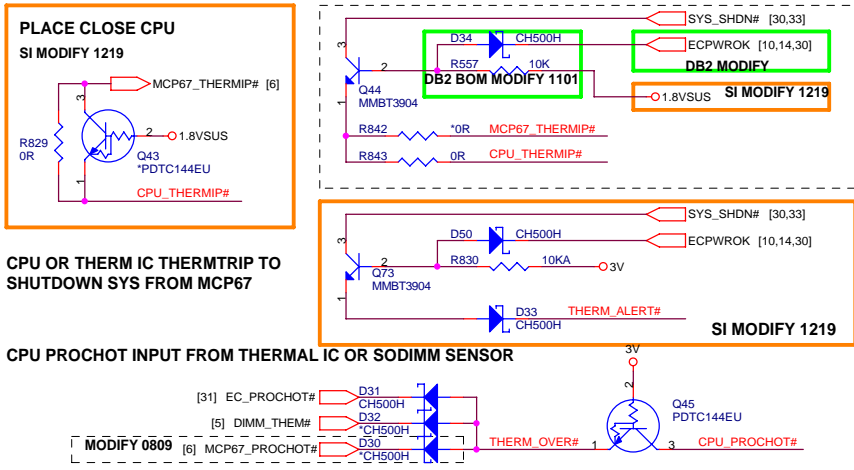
PLACE CLOSE CPU
SI MODIFY 1219

MCP67_THERMIP# [6]
3
R829
0R
2
1.8VSUS
Q43
*PDTC144EU
1
CPU_THERMIP#

SYS_SHDN# [30,33]
3
D34
CH500H
ECPWROK [10,14,30]
R557
10K
DB2 MODIFY
2
DB2 BOM MODIFY 1101
Q44
MMBT3904
1.8VSUS
SI MODIFY 1219
R842
*0R
MCP67_THERMIP#
1
R843
0R
CPU_THERMIP#

SYS_SHDN# [30,33]
3
D50
CH500H
ECPWROK [10,14,30]
2
Q73
MMBT3904
R830
10KA
3V
1
D33
CH500H
THERM_ALERT#
SI MODIFY 1219

CPU OR THERM IC THERMTRIP TO SHUTDOWN SYS FROM MCP67

CPU PROCHOT INPUT FROM THERMAL IC OR SODIMM SENSOR

3V
2
[31] EC_PROCHOT#
D31
CH500H
Q45
PDTC144EU
[5] DIMM_THEM#
D32
*CH500H
MODIFY 0809
[6] MCP67_PROCHOT#
D30
*CH500H
THERM_OVER#
1
3
CPU_PROCHOT#